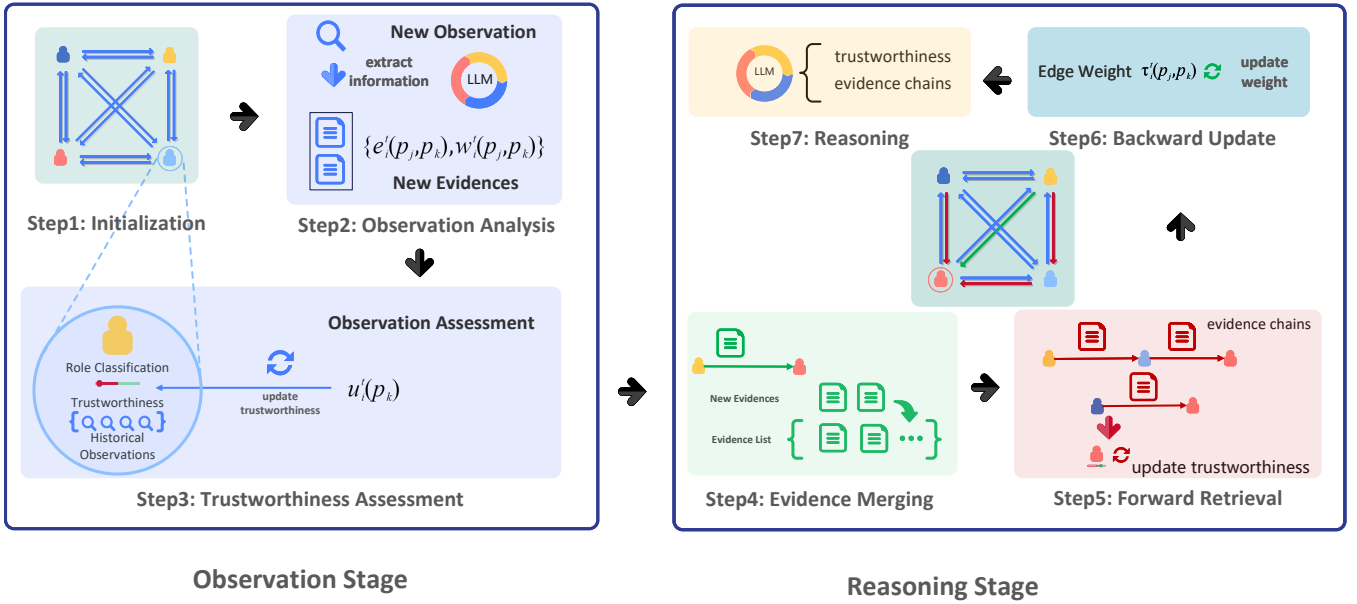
Step1: Initialization

New Observation

extract information

LLM

$\{e_i^t(p_j,p_k), w_i^t(p_j,p_k)\}$

New Evidences

Step2: Observation Analysis

Observation Assessment

Role Classification

Trustworthiness

Historical Observations

update trustworthiness

$u_i^t(p_k)$

Step3: Trustworthiness Assessment

Observation Stage

LLM

trustworthiness
evidence chains

Step7: Reasoning

Edge Weight $\tau_i^t(p_j,p_k)$ update weight

Step6: Backward Update

New Evidences

Evidence List

Step4: Evidence Merging

evidence chains

update trustworthiness

Step5: Forward Retrieval

Reasoning Stage